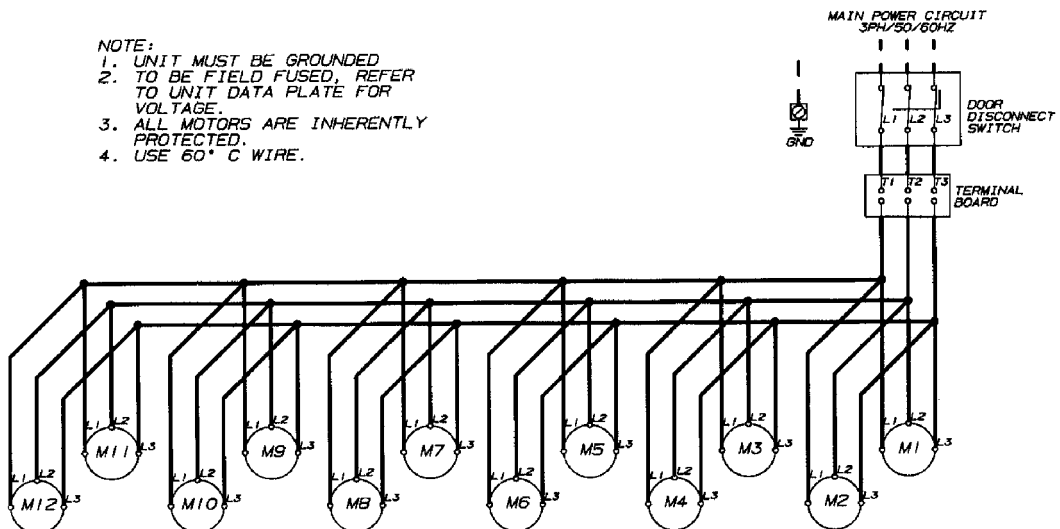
NOTE:
1. UNIT MUST BE GROUNDED
2. TO BE FIELD FUSED, REFER TO UNIT DATA PLATE FOR VOLTAGE.
3. ALL MOTORS ARE INHERENTLY PROTECTED.
4. USE 60° C WIRE.

MAIN POWER CIRCUIT
3PH/50/60HZ

GND

L1 L2 L3
DOOR DISCONNECT SWITCH

T1 T2 T3
TERMINAL BOARD

L1 L2 L3 M11
L1 L2 L3 M9
L1 L2 L3 M7
L1 L2 L3 M5
L1 L2 L3 M3
L1 L2 L3 M1
L1 L2 L3 M12
L1 L2 L3 M10
L1 L2 L3 M8
L1 L2 L3 M6
L1 L2 L3 M4
L1 L2 L3 M2